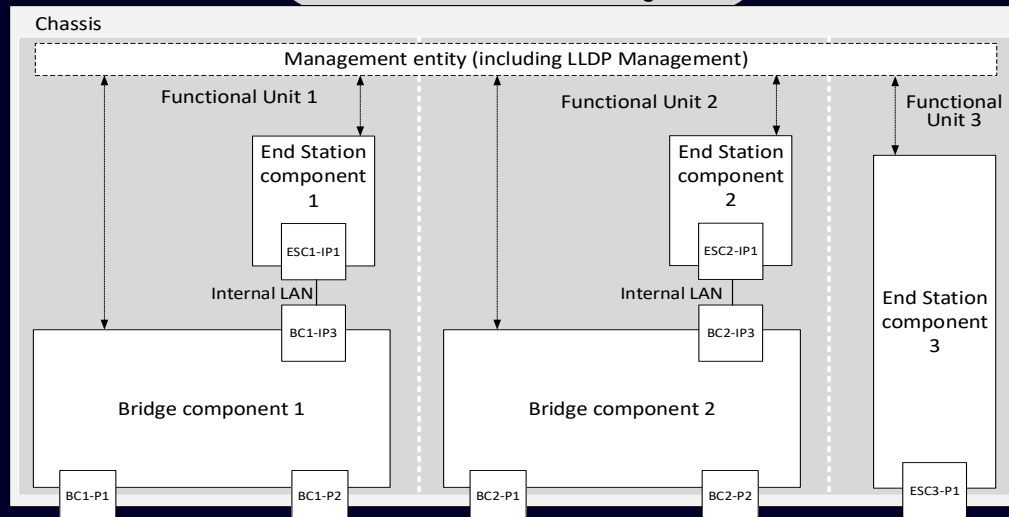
Chassis

Management entity (including LLDP Management)

Functional Unit 1

End Station component 1

ESC1-IP1

Internal LAN

BC1-IP3

Bridge component 1

BC1-P1

BC1-P2

Functional Unit 2

End Station component 2

ESC2-IP1

Internal LAN

BC2-IP3

Bridge component 2

BC2-P1

BC2-P2

Functional Unit 3

End Station component 3

ESC3-P1